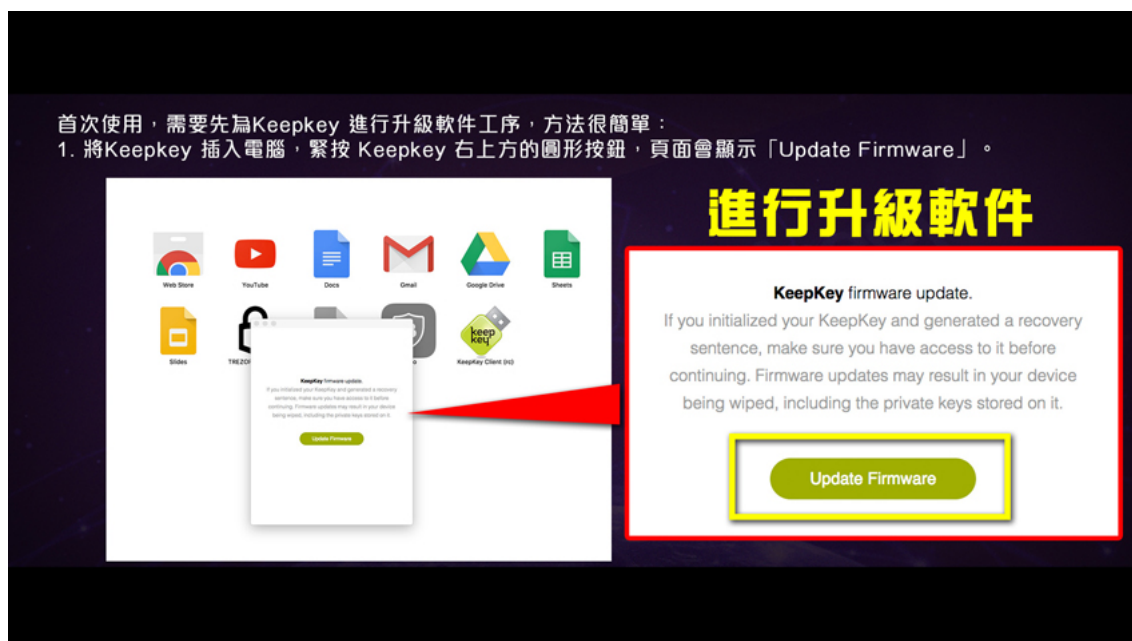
首次使用，需要先為Keepkey 進行升級軟件工序，方法很簡單：
1. 將Keepkey 插入電腦，緊按 Keepkey 右上方的圓形按鈕，頁面會顯示「Update Firmware」。

Web Store
YouTube
Docs
Gmail
Google Drive
Sheets
Slides
TREZO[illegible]
KeepKey Client (nc)

KeepKey firmware update.
If you initialized your KeepKey and generated a recovery sentence, make sure you have access to it before continuing. Firmware updates may result in your device being wiped, including the private keys stored on it.
Update Firmware

進行升級軟件

KeepKey firmware update.
If you initialized your KeepKey and generated a recovery sentence, make sure you have access to it before continuing. Firmware updates may result in your device being wiped, including the private keys stored on it.
Update Firmware